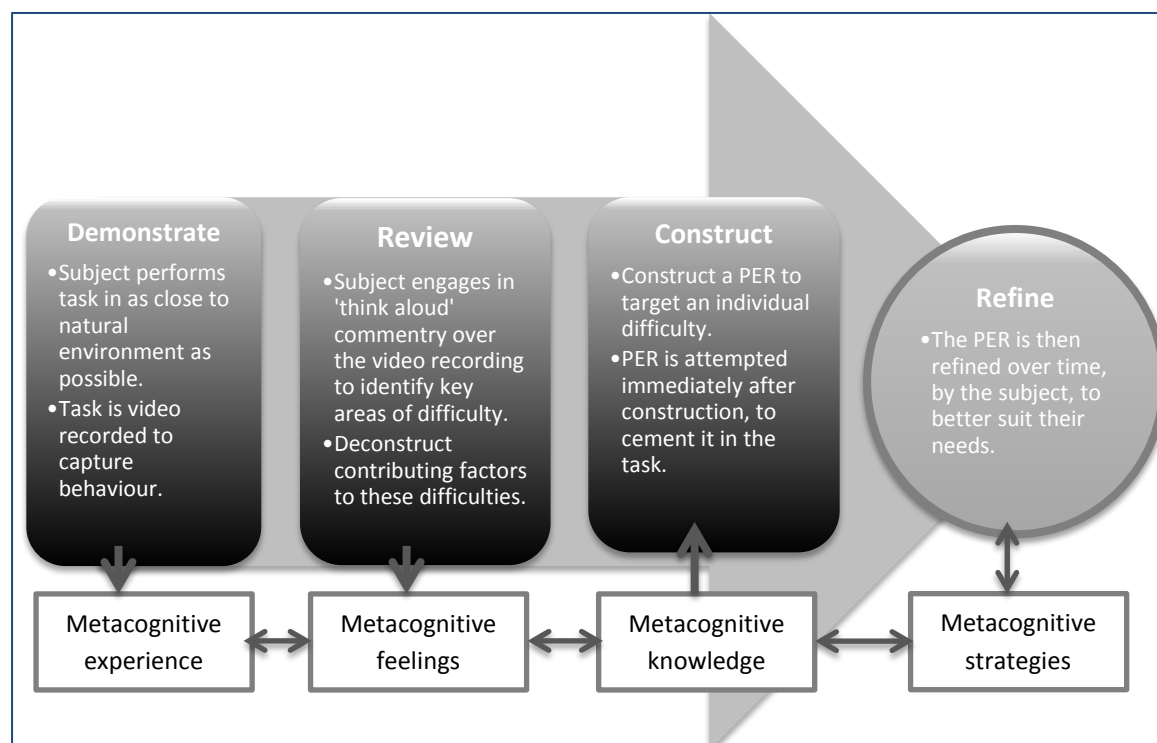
Demonstrate

•Subject performs task in as close to natural environment as possible.
•Task is video recorded to capture behaviour.

Review

•Subject engages in 'think aloud' commentry over the video recording to identify key areas of difficulty.
•Deconstruct contributing factors to these difficulties.

Construct

•Construct a PER to target an individual difficulty.
•PER is attempted immediately after construction, to cement it in the task.

Refine

•The PER is then refined over time, by the subject, to better suit their needs.

Metacognitive experience

Metacognitive feelings

Metacognitive knowledge

Metacognitive strategies